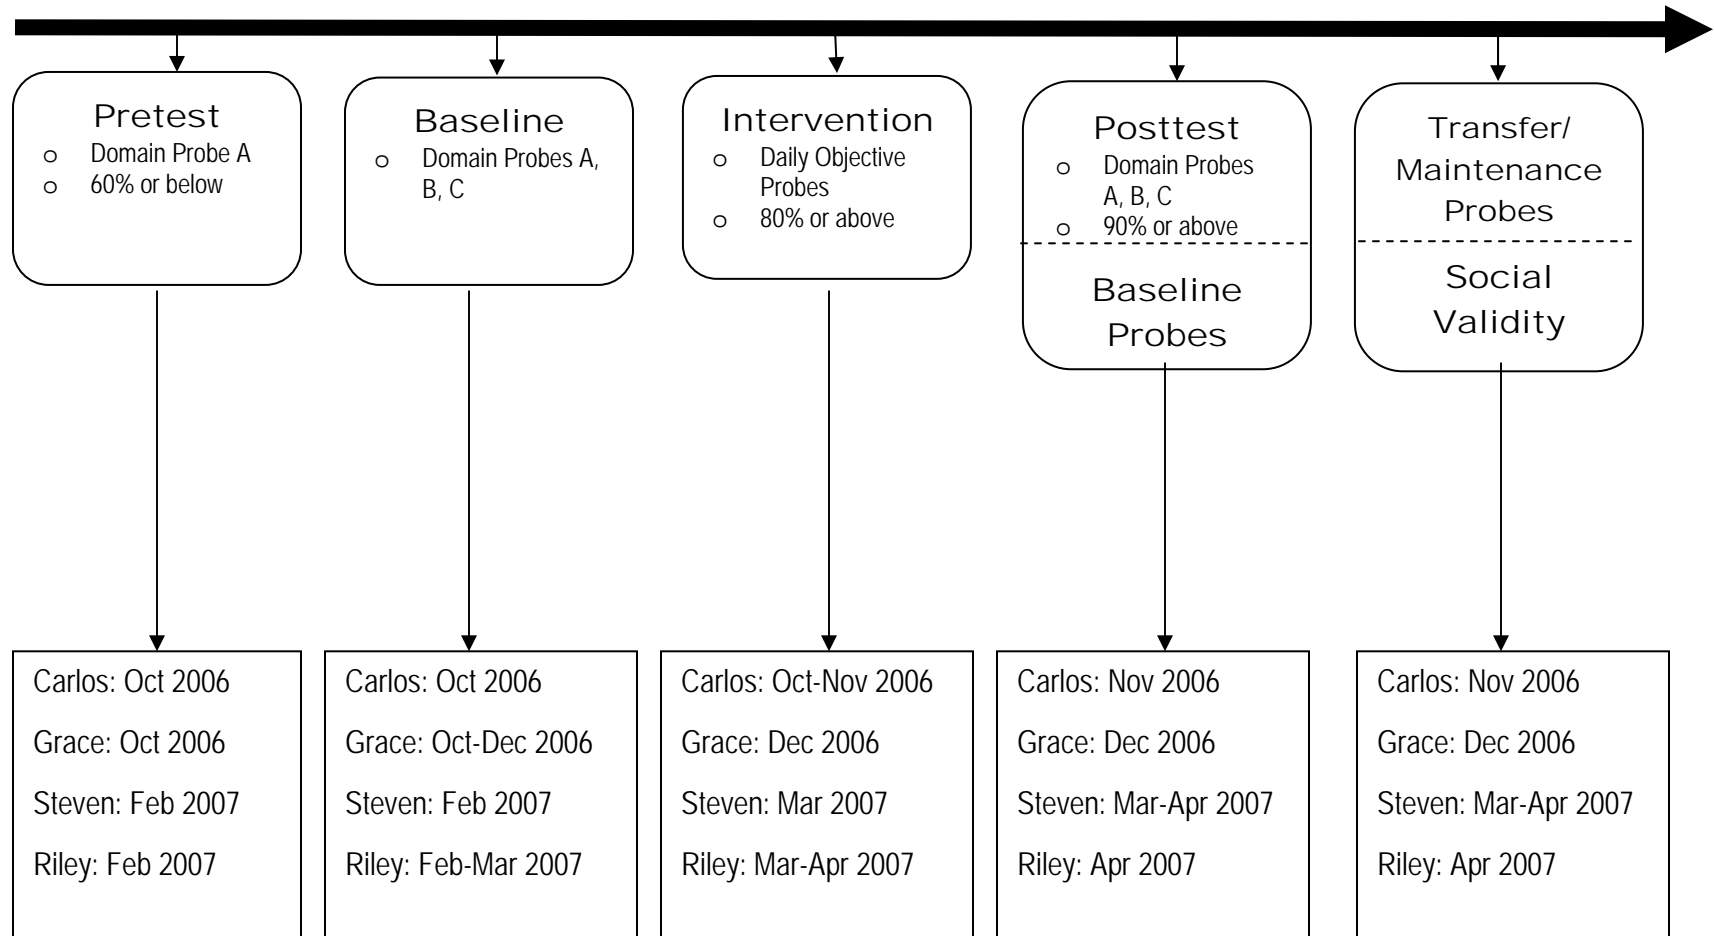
Pretest
o Domain Probe A
o 60% or below

Carlos: Oct 2006
Grace: Oct 2006
Steven: Feb 2007
Riley: Feb 2007

Baseline
o Domain Probes A, B, C

Carlos: Oct 2006
Grace: Oct-Dec 2006
Steven: Feb 2007
Riley: Feb-Mar 2007

Intervention
o Daily Objective Probes
o 80% or above

Carlos: Oct-Nov 2006
Grace: Dec 2006
Steven: Mar 2007
Riley: Mar-Apr 2007

Posttest
o Domain Probes A, B, C
o 90% or above

Baseline Probes

Carlos: Nov 2006
Grace: Dec 2006
Steven: Mar-Apr 2007
Riley: Apr 2007

Transfer/ Maintenance Probes

Social Validity

Carlos: Nov 2006
Grace: Dec 2006
Steven: Mar-Apr 2007
Riley: Apr 2007